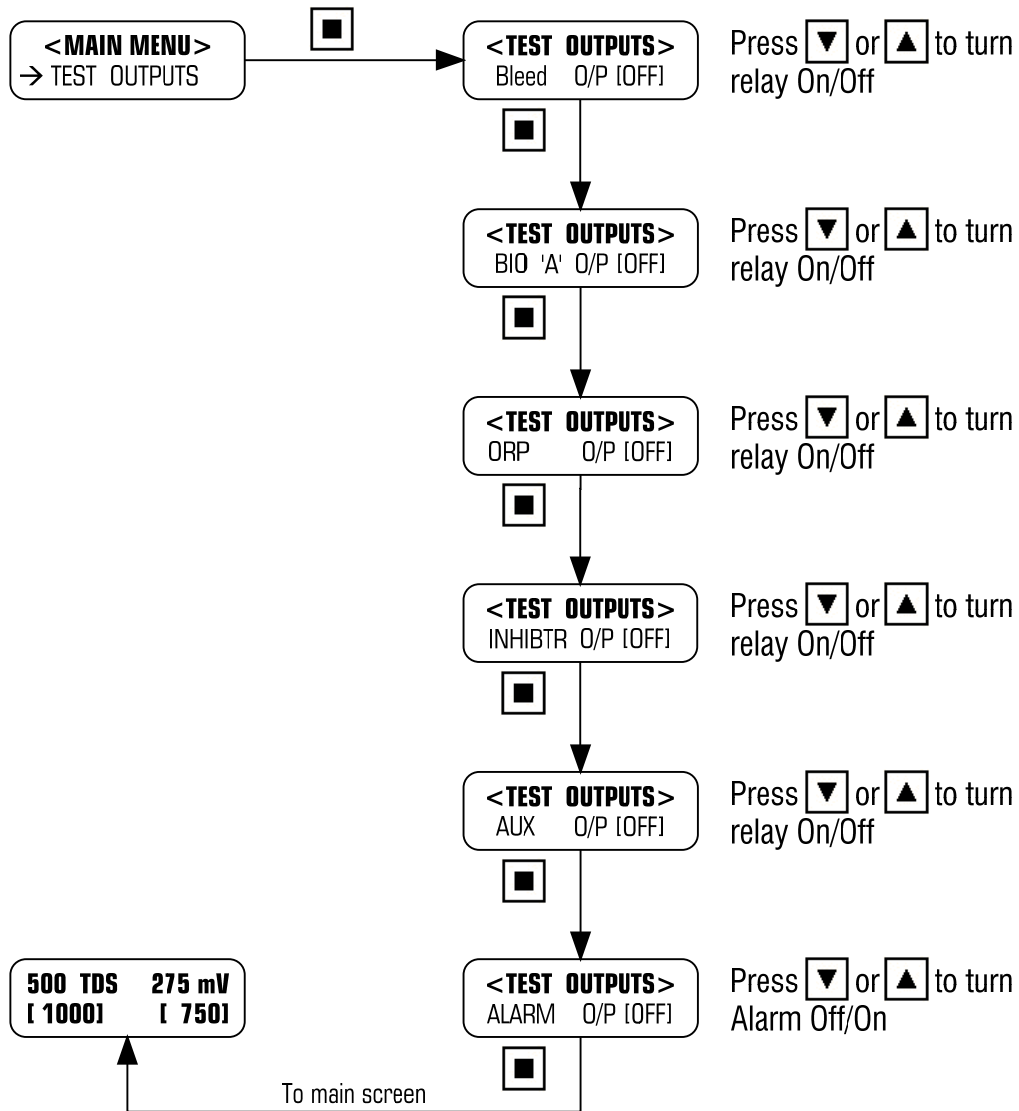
<MAIN MENU>
→ TEST OUTPUTS

■

<TEST OUTPUTS>
Bleed O/P [OFF]

Press ▼ or ▲ to turn relay On/Off

■

<TEST OUTPUTS>
BIO 'A' O/P [OFF]

Press ▼ or ▲ to turn relay On/Off

■

<TEST OUTPUTS>
ORP O/P [OFF]

Press ▼ or ▲ to turn relay On/Off

■

<TEST OUTPUTS>
INHIBTR O/P [OFF]

Press ▼ or ▲ to turn relay On/Off

■

<TEST OUTPUTS>
AUX O/P [OFF]

Press ▼ or ▲ to turn relay On/Off

■

500 TDS 275 mV
[ 1000] [ 750]

<TEST OUTPUTS>
ALARM O/P [OFF]

Press ▼ or ▲ to turn Alarm Off/On

■

To main screen